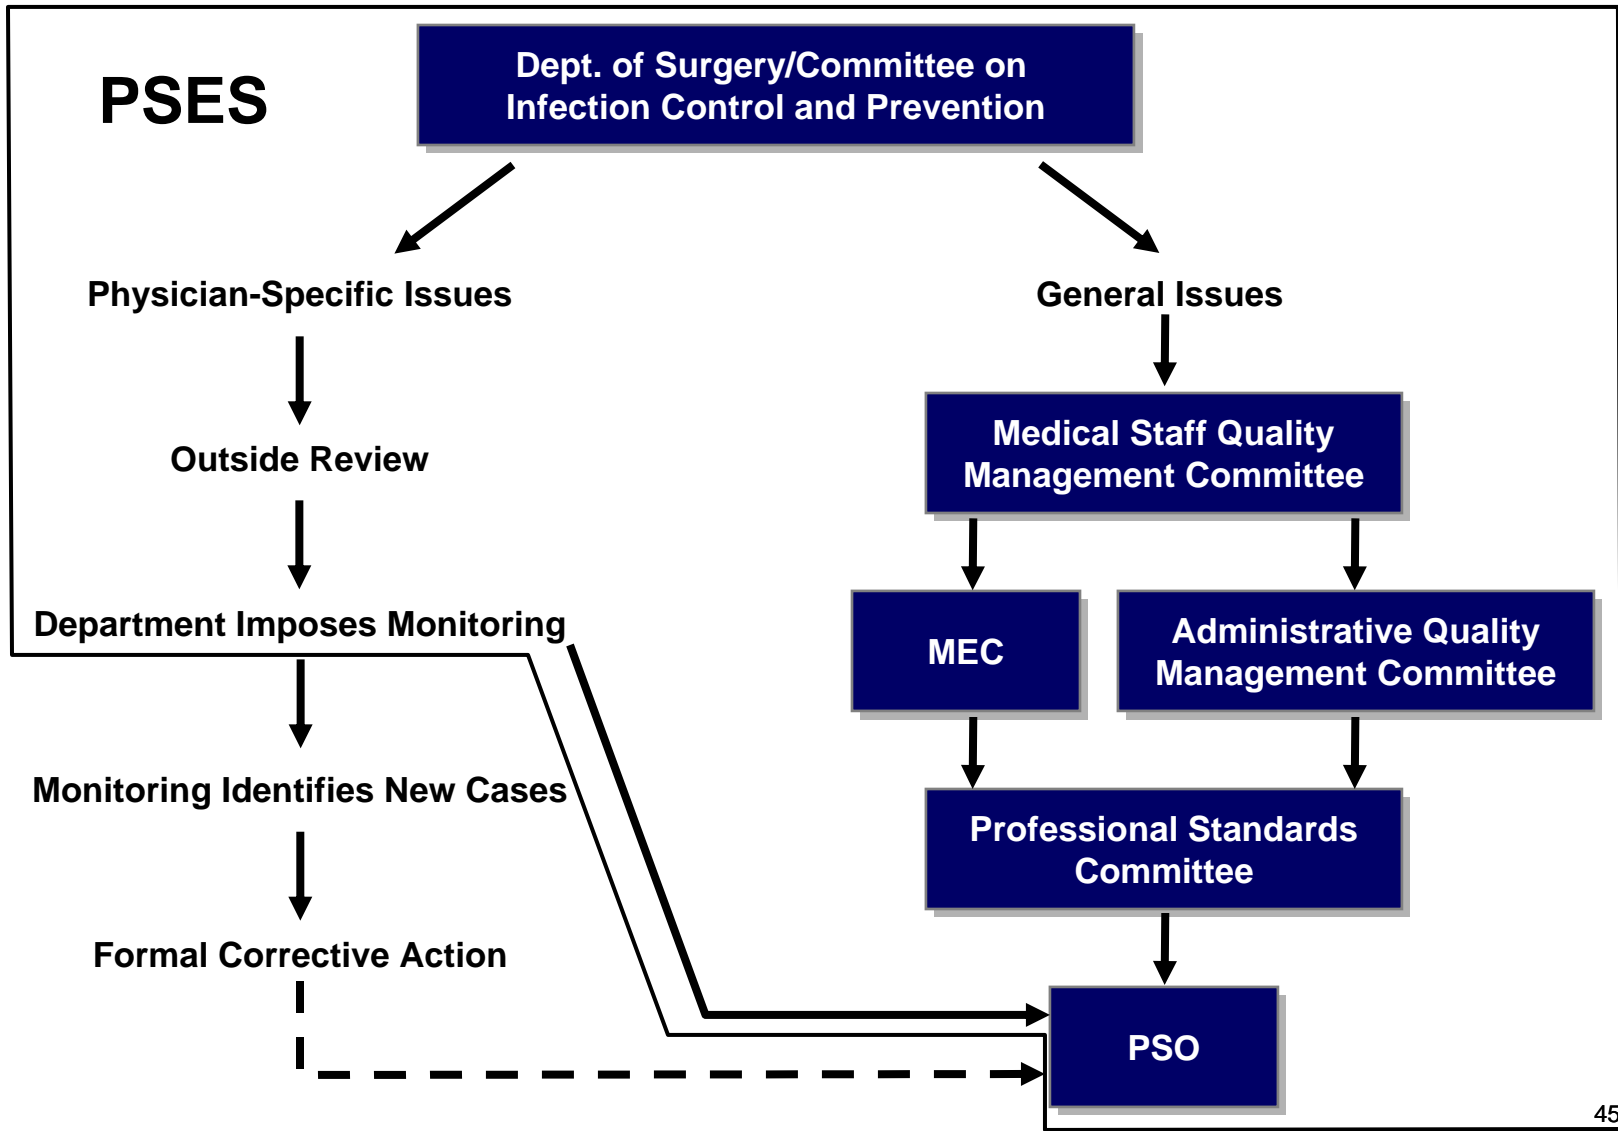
PSES

Dept. of Surgery/Committee on Infection Control and Prevention

Physician-Specific Issues

Outside Review

Department Imposes Monitoring

Monitoring Identifies New Cases

Formal Corrective Action

General Issues

Medical Staff Quality Management Committee

MEC

Administrative Quality Management Committee

Professional Standards Committee

PSO

45